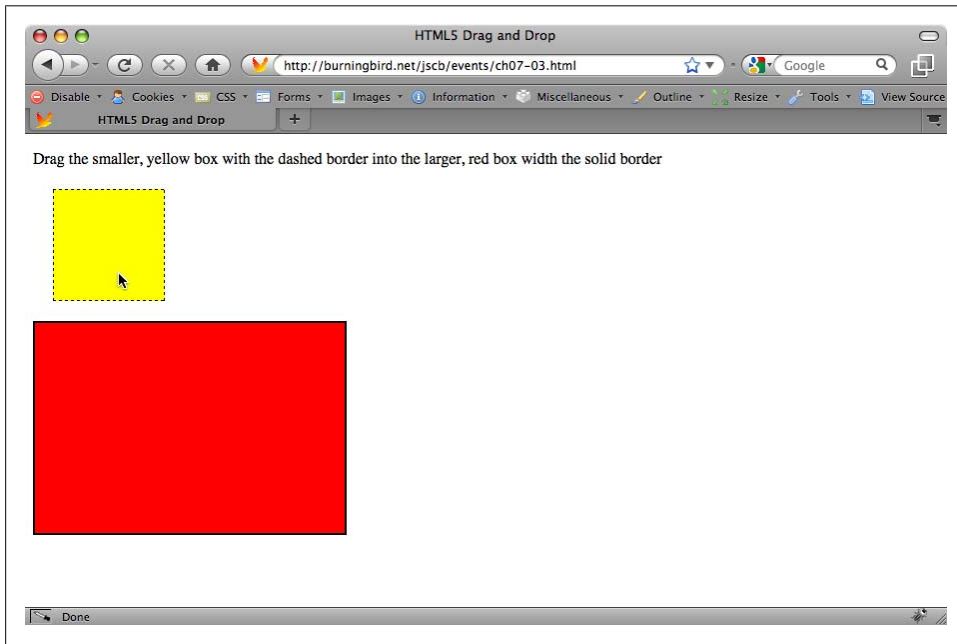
HTML5 Drag and Drop

http://burningbird.net/jscb/events/ch07-03.html

Google

Disable Cookies CSS Forms Images Information Miscellaneous Outline Resize Tools View Source

HTML5 Drag and Drop

Drag the smaller, yellow box with the dashed border into the larger, red box width the solid border

Done